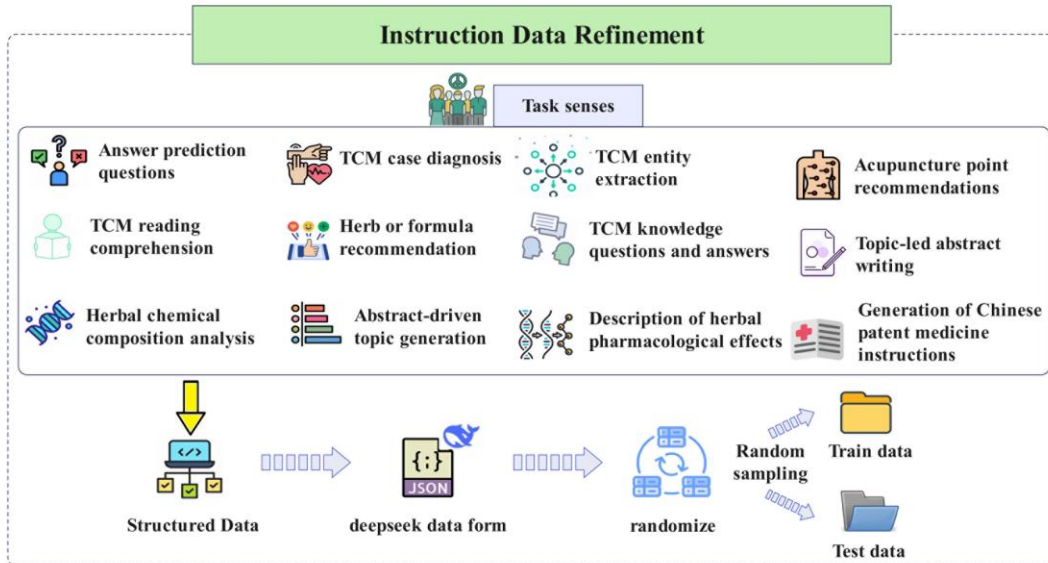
Instruction Data Refinement

Task senses

Answer prediction questions

TCM case diagnosis

TCM entity extraction

Acupuncture point recommendations

TCM reading comprehension

Herb or formula recommendation

TCM knowledge questions and answers

Topic-led abstract writing

Herbal chemical composition analysis

Abstract-driven topic generation

Description of herbal pharmacological effects

Generation of Chinese patent medicine instructions

</>

Structured Data

{;}
JSON

deepseek data form

randomize

Random sampling

Train data

Test data